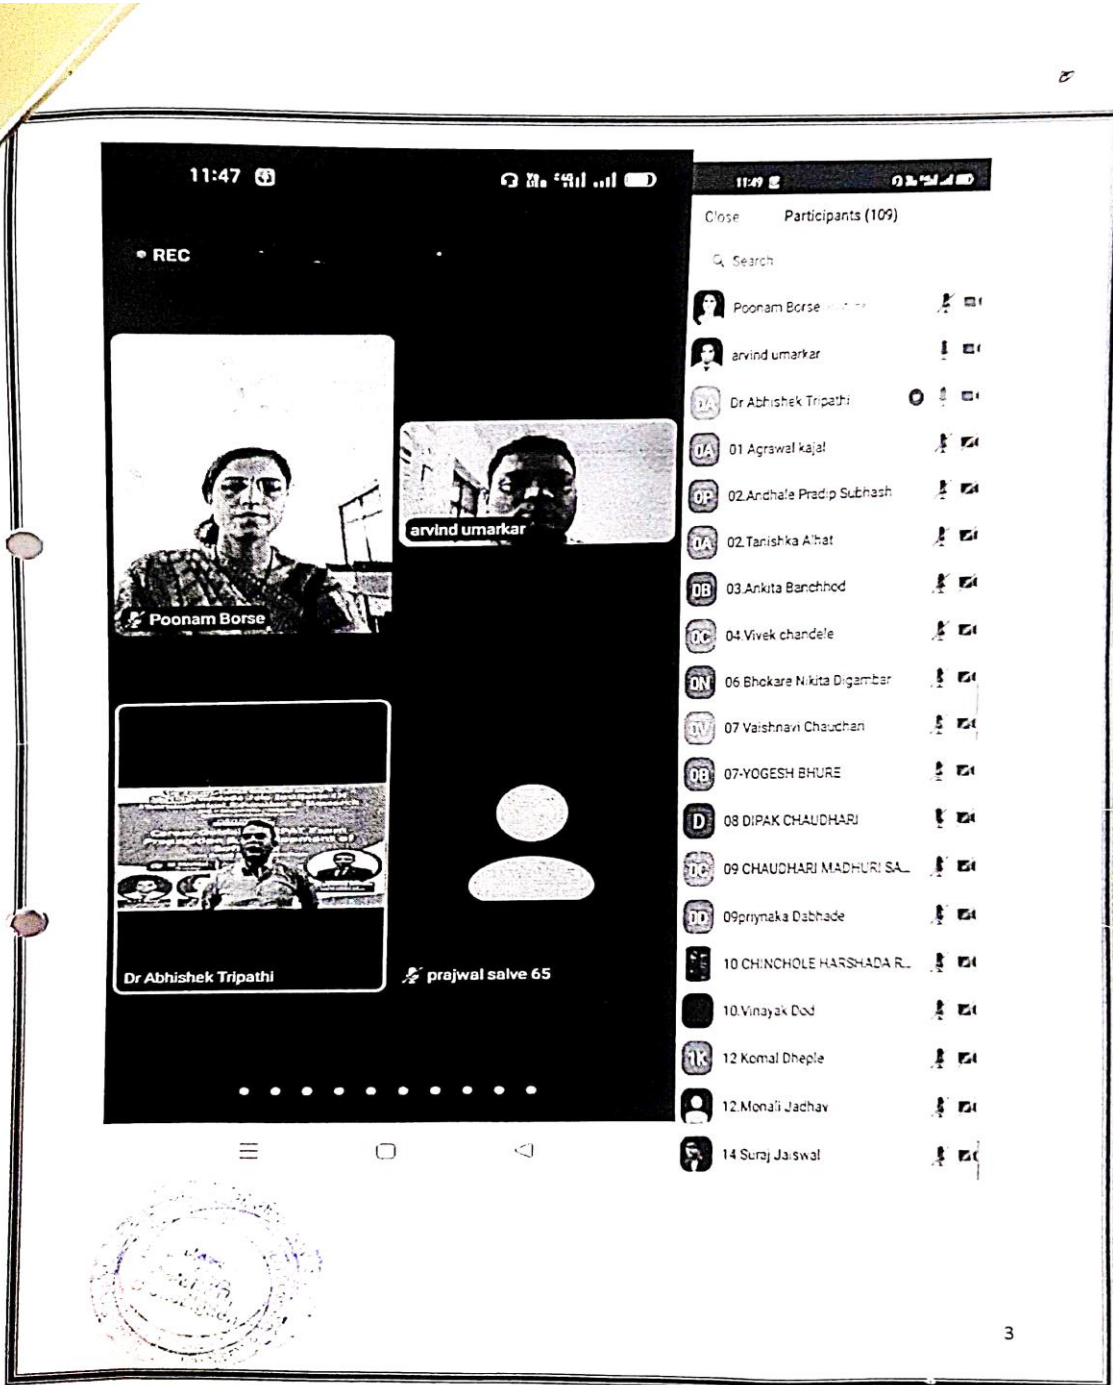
11:47

REC

Poonam Borse

arvind umarkar

Dr Abhishek Tripathi

prajwal salve 65

11:49

Close

Participants (109)

Search

Poonam Borse

arvind umarkar

DA Dr Abhishek Tripathi

0A 01 Agrawal kajal

0P 02 Andhale Pradip Subhash

0A 02 Tanishka Alhat

0B 03 Ankita Banchhod

0C 04 Vivek chandele

0N 06 Bhokare Nikita Digambar

0V 07 Vaishnavi Chauchan

0B 07-YOGESH BHURE

D 08 DIPAK CHAUDHARI

0C 09 CHAUDHARI MADHURI SA...

0D 09priynaka Dabhade

10 CHINCHOLE HARSHADA R...

10 Vinayak Dod

1K 12 Komal Dheple

12 Monali Jadhav

14 Suraj Jaiswal

3